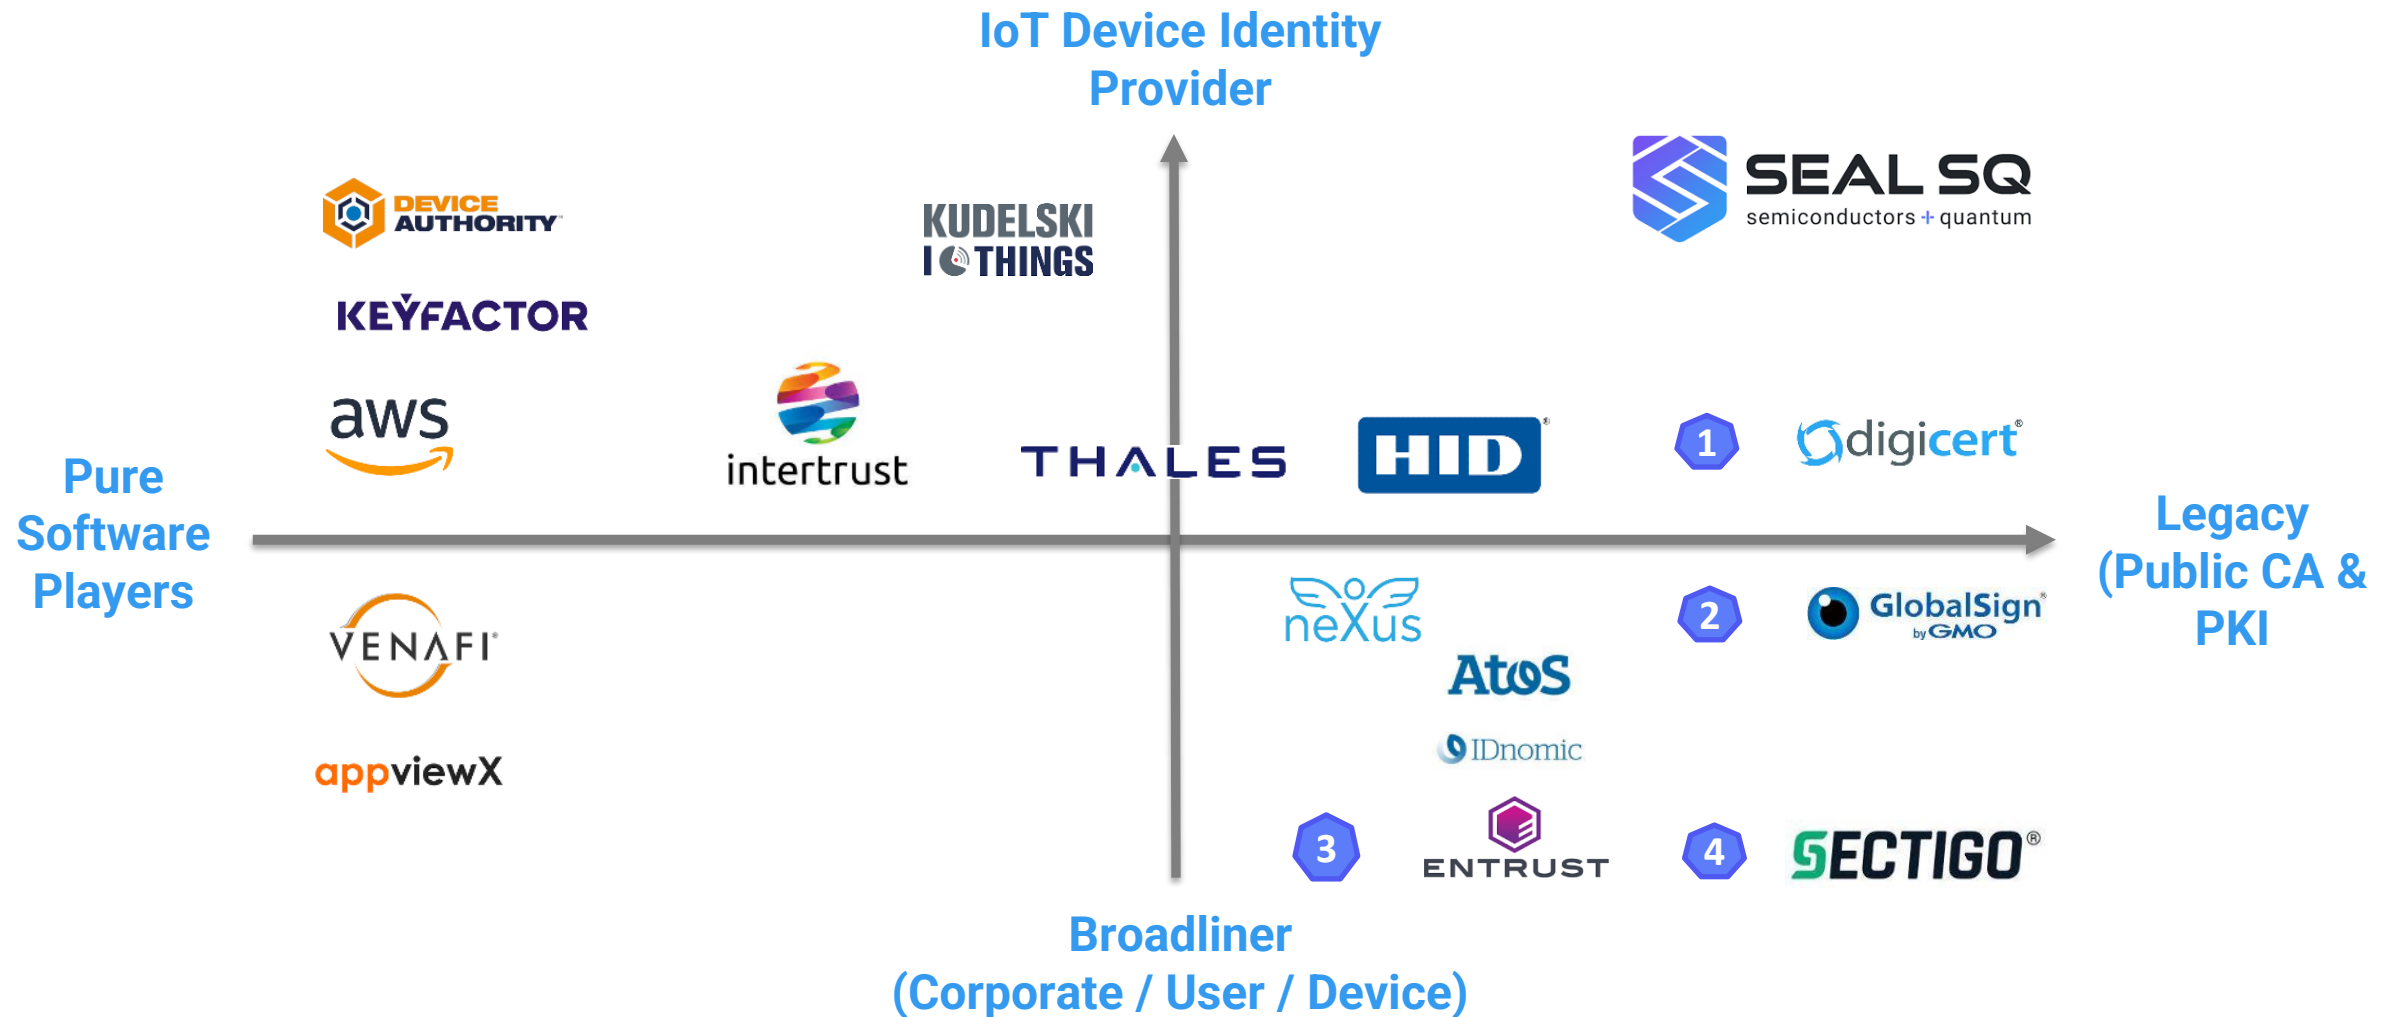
IoT Device Identity Provider

DEVICE AUTHORITY

KUDELSKI IOTHINGS

SEAL SQ
semiconductors + quantum

KEYFACTOR

aws

intertrust

THALES

HID

1

digicert

Pure Software Players

Legacy (Public CA & PKI

VENAFI

nexus

2

GlobalSign by GMO

Atos

IDnomic

appviewX

3

ENTRUST

4

SECTIGO

Broadliner (Corporate / User / Device)